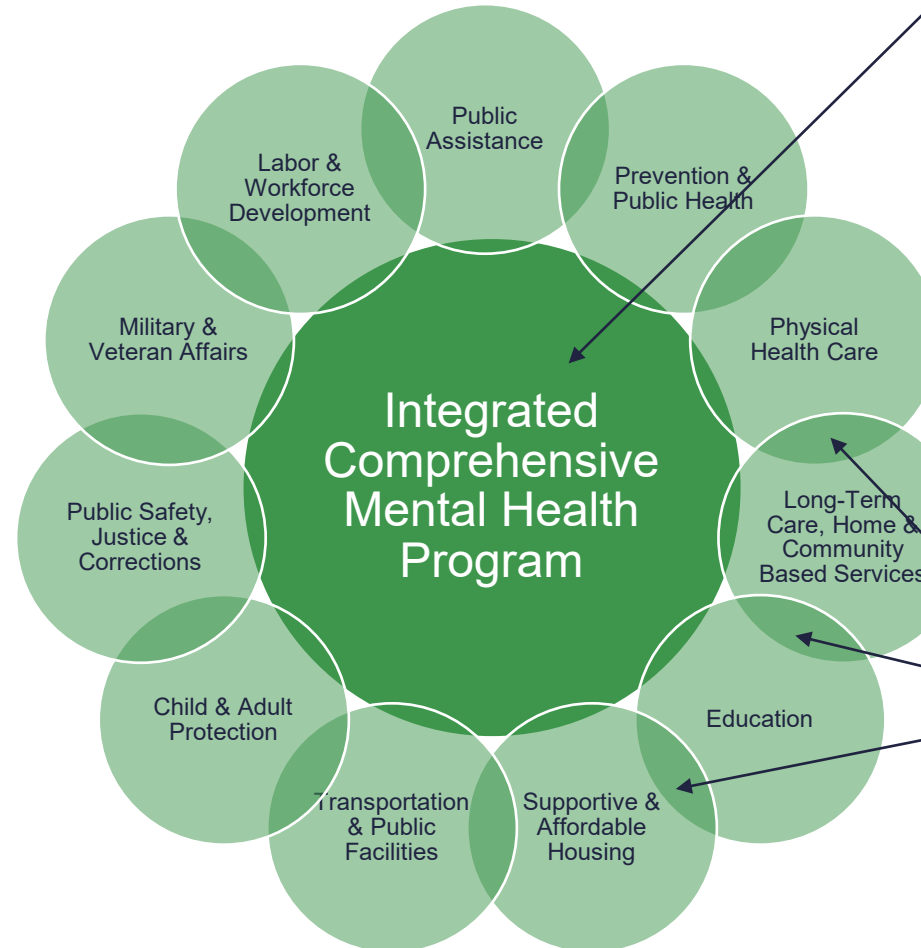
Public Assistance

Prevention & Public Health

Physical Health Care

Long-Term Care, Home & Community Based Services

Education

Supportive & Affordable Housing

Transportation & Public Facilities

Child & Adult Protection

Public Safety, Justice & Corrections

Military & Veteran Affairs

Labor & Workforce Development

Integrated Comprehensive Mental Health Program